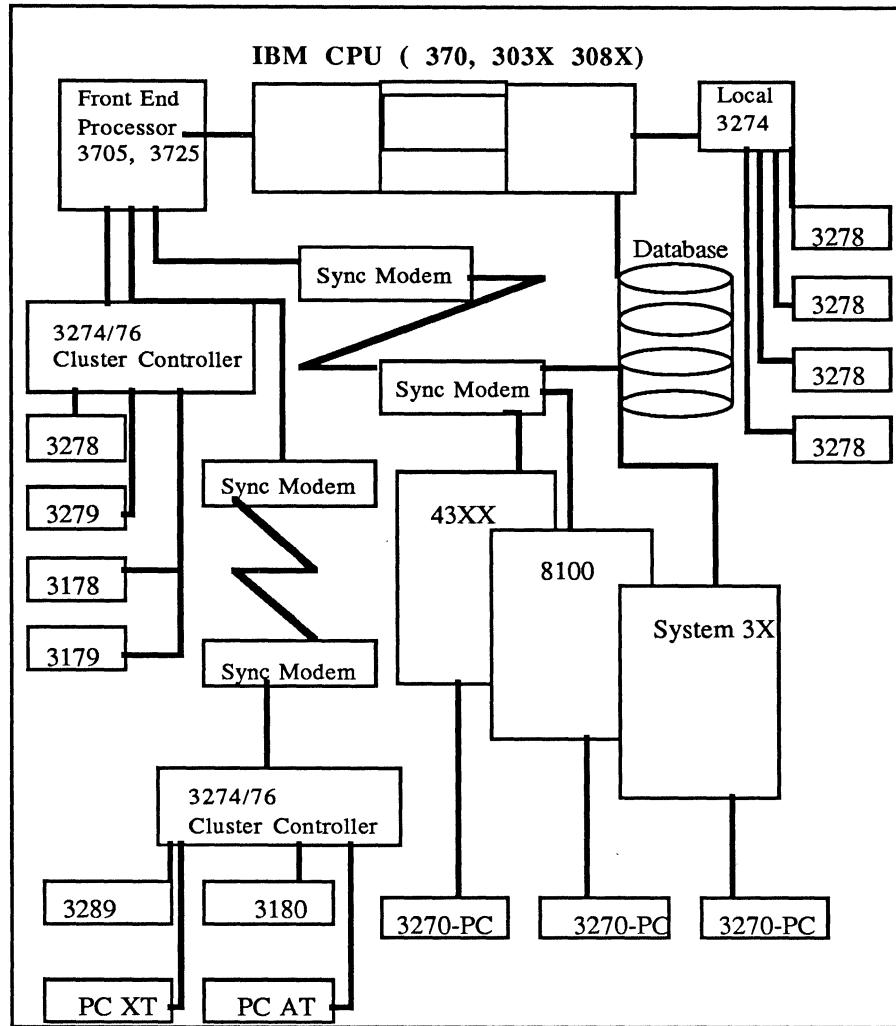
IBM CPU ( 370, 303X 308X)

Front End Processor 3705, 3725

Local 3274

3278

3278

3278

3278

Database

Sync Modem

3274/76 Cluster Controller

Sync Modem

3278

3279

3178

3179

Sync Modem

Sync Modem

43XX

8100

System 3X

3274/76 Cluster Controller

3289

3180

PC XT

PC AT

3270-PC

3270-PC

3270-PC